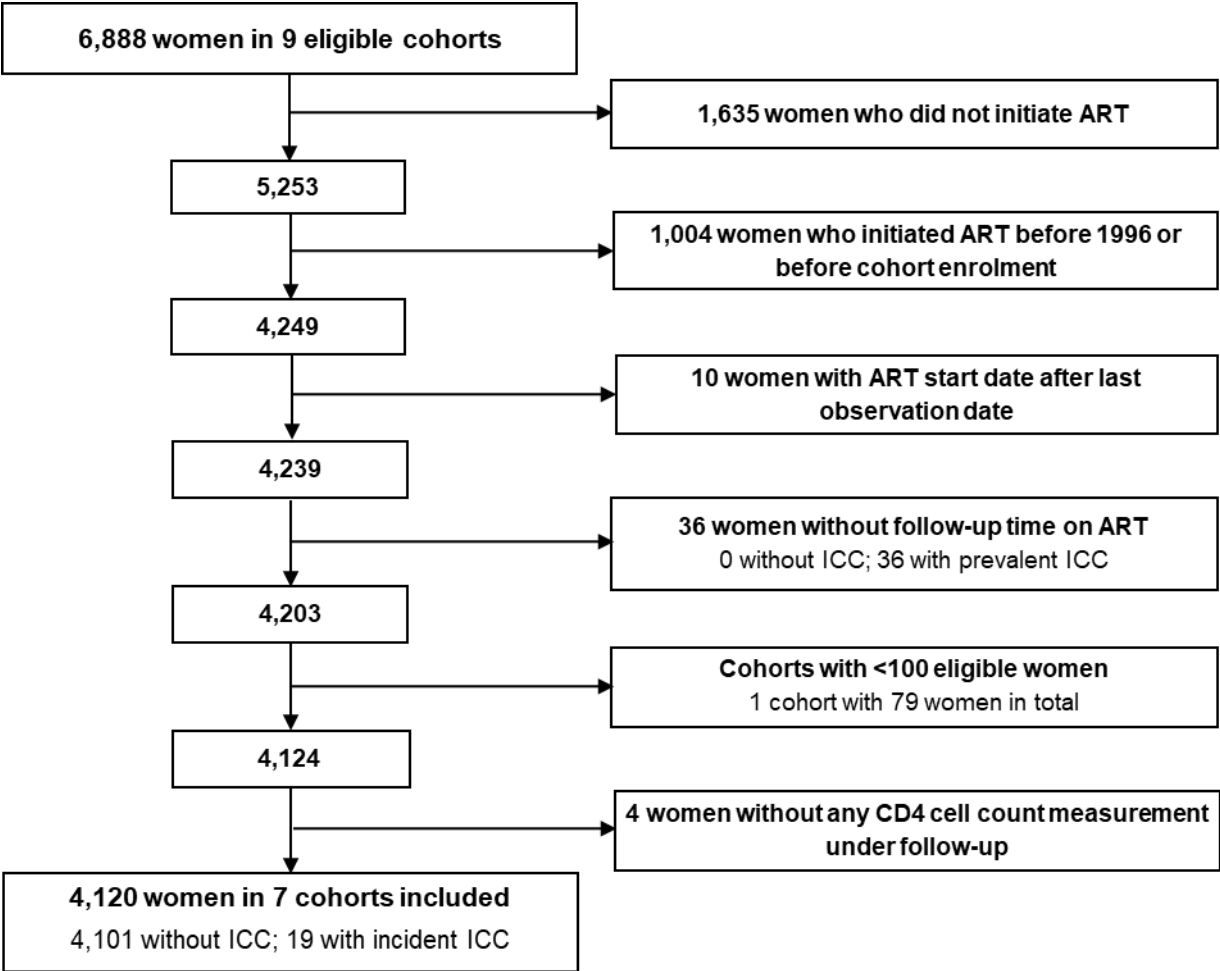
6,888 women in 9 eligible cohorts

1,635 women who did not initiate ART

5,253

1,004 women who initiated ART before 1996 or before cohort enrolment

4,249

10 women with ART start date after last observation date

4,239

36 women without follow-up time on ART
0 without ICC; 36 with prevalent ICC

4,203

Cohorts with <100 eligible women
1 cohort with 79 women in total

4,124

4 women without any CD4 cell count measurement under follow-up

4,120 women in 7 cohorts included
4,101 without ICC; 19 with incident ICC